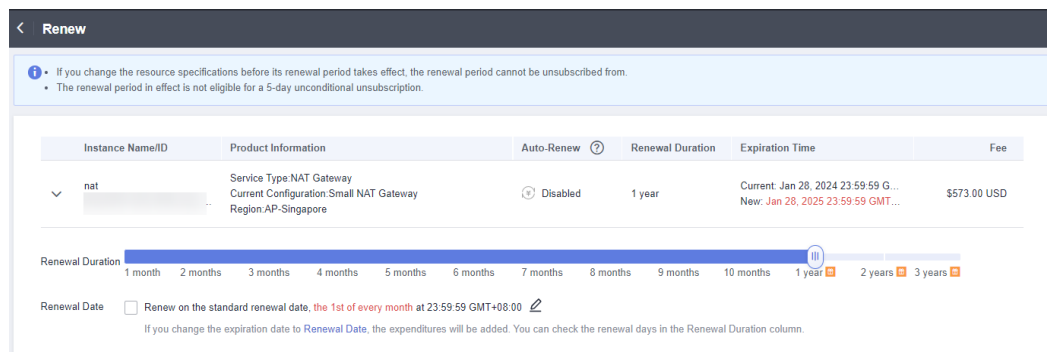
Renew

• If you change the resource specifications before its renewal period takes effect, the renewal period cannot be unsubscribed from.
• The renewal period in effect is not eligible for a 5-day unconditional unsubscription.

| Instance Name/ID | Product Information | Auto-Renew | Renewal Duration | Expiration Time | Fee |
|---|---|---|---|---|---|
| nat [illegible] | Service Type:NAT Gateway<br>Current Configuration:Small NAT Gateway<br>Region:AP-Singapore | Disabled | 1 year | Current: Jan 28, 2024 23:59:59 G...<br>New: Jan 28, 2025 23:59:59 GMT... | $573.00 USD |

Renewal Duration
1 month 2 months 3 months 4 months 5 months 6 months 7 months 8 months 9 months 10 months 1 year 2 years 3 years

Renewal Date
Renew on the standard renewal date, the 1st of every month at 23:59:59 GMT+08:00
If you change the expiration date to Renewal Date, the expenditures will be added. You can check the renewal days in the Renewal Duration column.